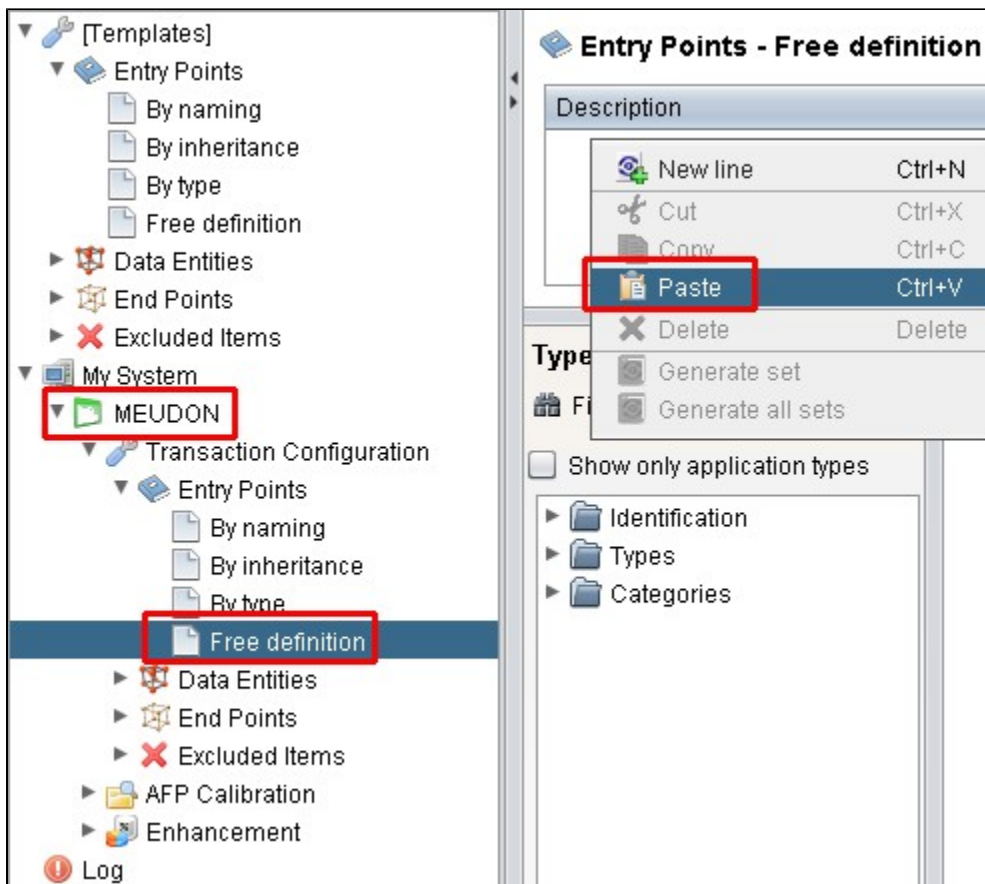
[Templates]
Entry Points
By naming
By inheritance
By type
Free definition
Data Entities
End Points
Excluded Items
My System
MEUDON
Transaction Configuration
Entry Points
By naming
By inheritance
By type
Free definition
Data Entities
End Points
Excluded Items
AFP Calibration
Enhancement
Log

Entry Points - Free definition
Description
New line Ctrl+N
Cut Ctrl+X
Copy Ctrl+C
Paste Ctrl+V
Delete Delete
Generate set
Generate all sets
Type
Fi
Show only application types
Identification
Types
Categories